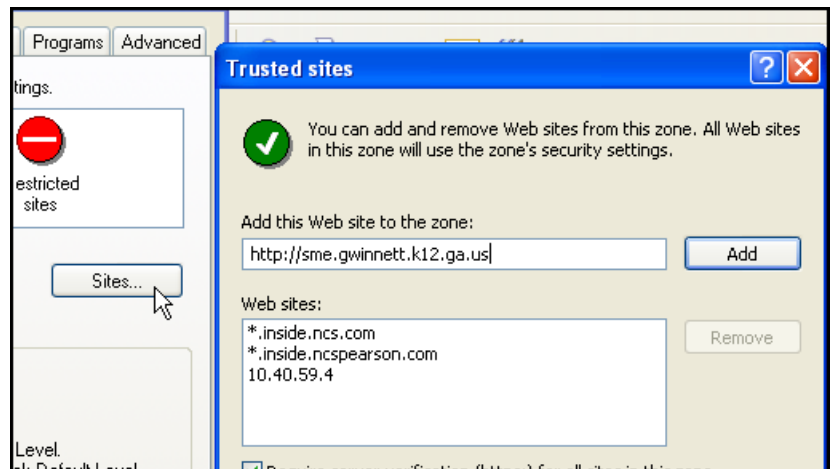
Programs Advanced

tings.

estricted sites

Sites...

Level.

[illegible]

Trusted sites

?

You can add and remove Web sites from this zone. All Web sites in this zone will use the zone's security settings.

Add this Web site to the zone:

http://sme.gwinnett.k12.ga.us

Add

Web sites:

*.inside.ncs.com
*.inside.ncspearson.com
10.40.59.4

Remove

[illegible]